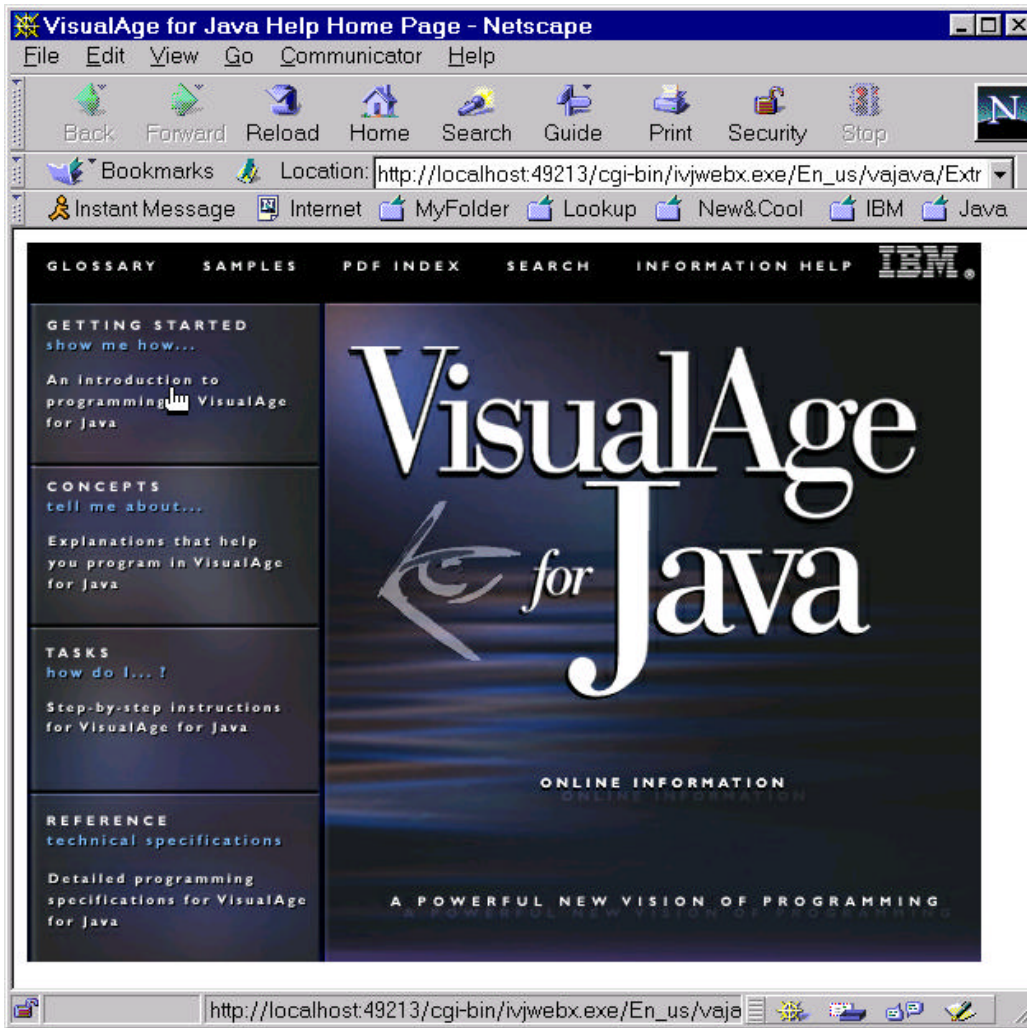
VisualAge for Java Help Home Page - Netscape

File Edit View Go Communicator Help

Back Forward Reload Home Search Guide Print Security Stop

Bookmarks Location: http://localhost:49213/cgi-bin/ivjwebx.exe/En_us/vajava/Extr

Instant Message Internet MyFolder Lookup New&Cool IBM Java

GLOSSARY SAMPLES PDF INDEX SEARCH INFORMATION HELP IBM

GETTING STARTED
show me how...

An introduction to programming in VisualAge for Java

CONCEPTS
tell me about...

Explanations that help you program in VisualAge for Java

TASKS
how do I... ?

Step-by-step instructions for VisualAge for Java

REFERENCE
technical specifications

Detailed programming specifications for VisualAge for Java

VisualAge for Java

ONLINE INFORMATION

A POWERFUL NEW VISION OF PROGRAMMING

http://localhost:49213/cgi-bin/ivjwebx.exe/En_us/vaja